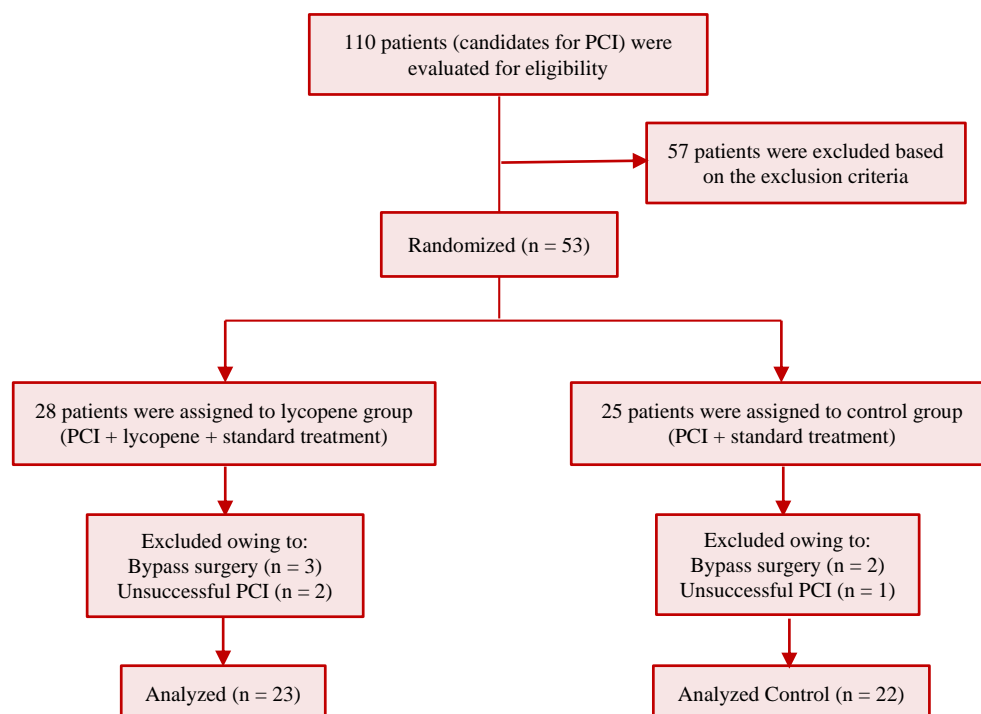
110 patients (candidates for PCI) were evaluated for eligibility

57 patients were excluded based on the exclusion criteria

Randomized (n = 53)

28 patients were assigned to lycopene group (PCI + lycopene + standard treatment)

25 patients were assigned to control group (PCI + standard treatment)

Excluded owing to:
Bypass surgery (n = 3)
Unsuccessful PCI (n = 2)

Excluded owing to:
Bypass surgery (n = 2)
Unsuccessful PCI (n = 1)

Analyzed (n = 23)

Analyzed Control (n = 22)